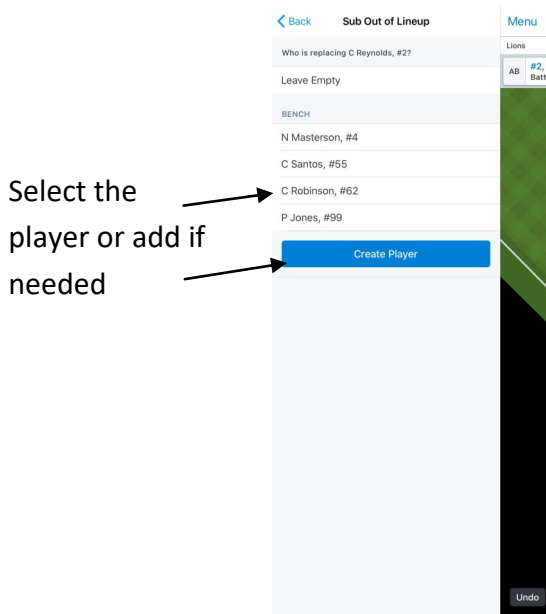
Select the player or add if needed

Back Sub Out of Lineup

Who is replacing C Reynolds, #2?

Leave Empty

BENCH

N Masterson, #4

C Santos, #55

C Robinson, #62

P Jones, #99

Create Player

Menu

Lions

AB #2, Batt

Undo